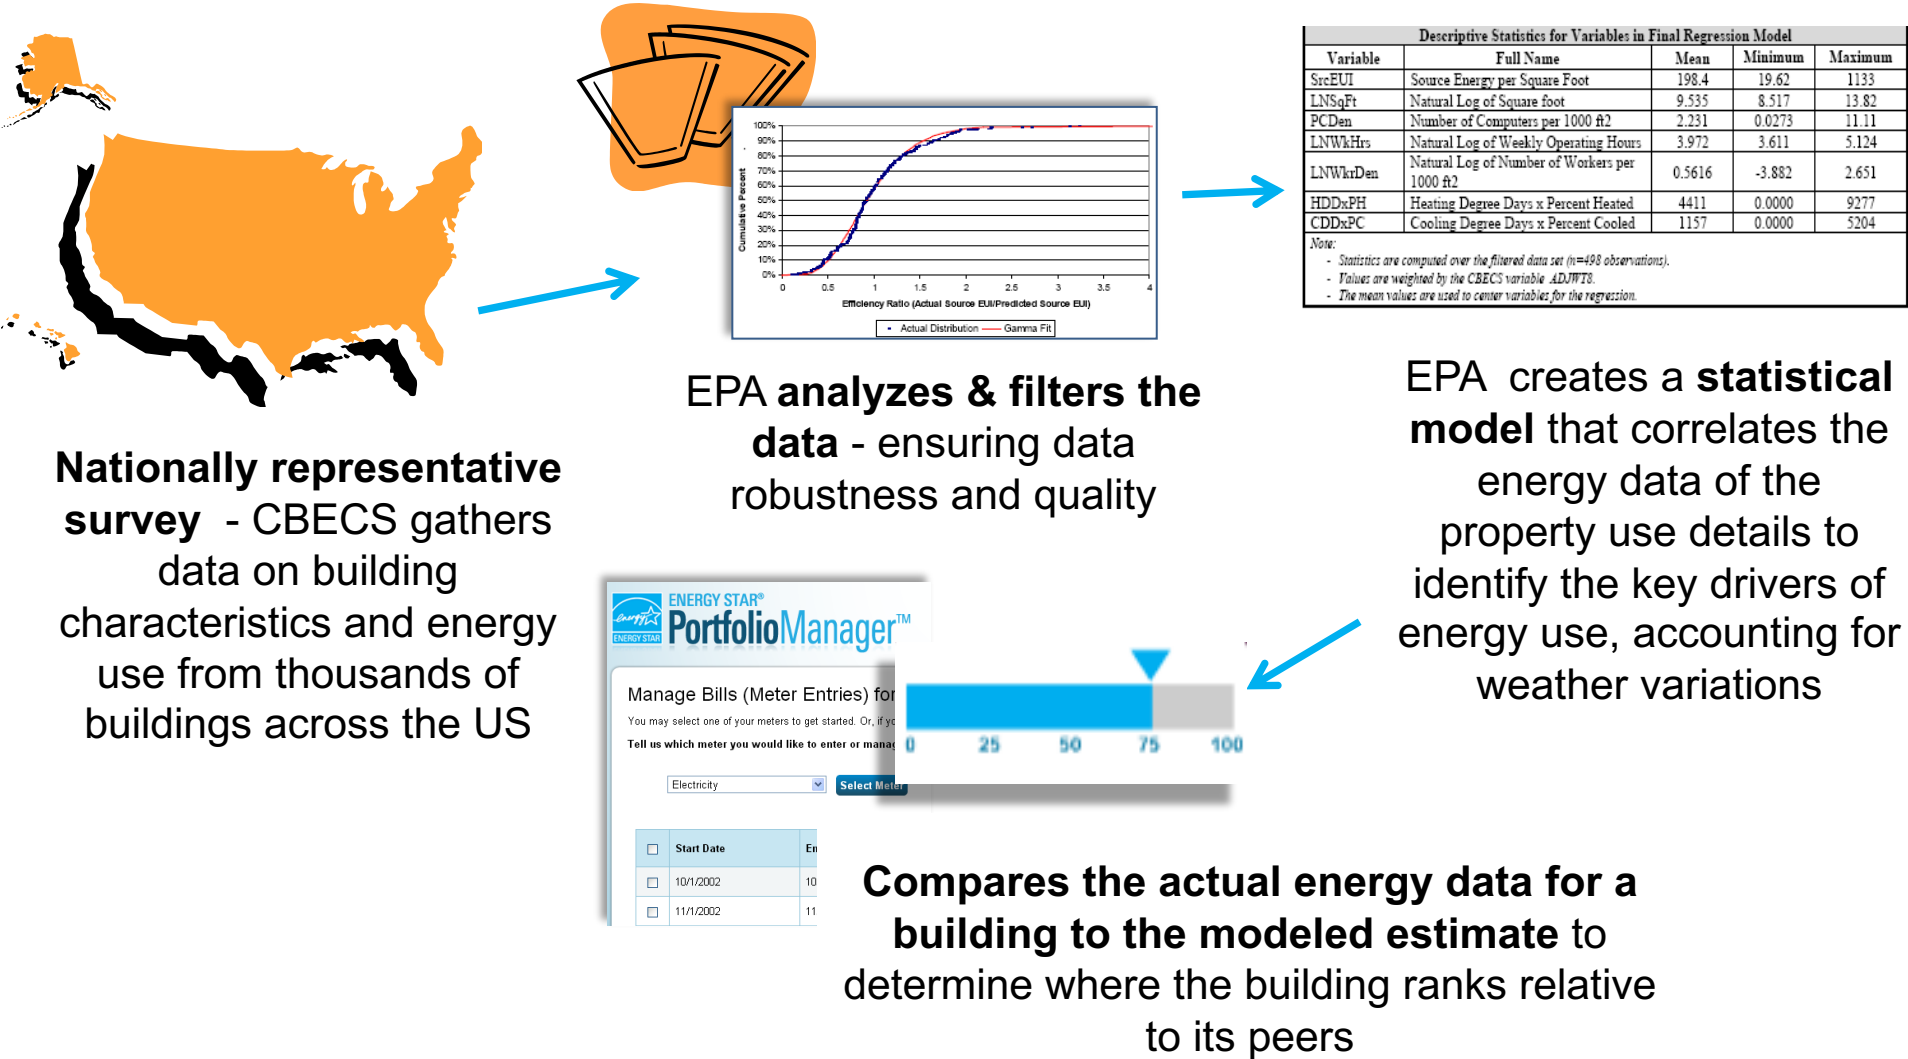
100%
90%
80%
70%
60%
50%
40%
30%
20%
10%
0%

Cumulative Percent

0 0.5 1 1.5 2 2.5 3 3.5 4

Efficiency Ratio (Actual Source EUI/Predicted Source EUI)

Actual Distribution — Gamma Fit

EPA **analyzes & filters the data** - ensuring data robustness and quality

Descriptive Statistics for Variables in Final Regression Model

| Variable | Full Name | Mean | Minimum | Maximum |
|---|---|---|---|---|
| SrcEUI | Source Energy per Square Foot | 198.4 | 19.62 | 1133 |
| LNSqFt | Natural Log of Square foot | 9.535 | 8.517 | 13.82 |
| PCDen | Number of Computers per 1000 ft2 | 2.231 | 0.0273 | 11.11 |
| LNWkHrs | Natural Log of Weekly Operating Hours | 3.972 | 3.611 | 5.124 |
| LNWkrDen | Natural Log of Number of Workers per 1000 ft2 | 0.5616 | -3.882 | 2.651 |
| HDDxPH | Heating Degree Days x Percent Heated | 4411 | 0.0000 | 9277 |
| CDDxPC | Cooling Degree Days x Percent Cooled | 1157 | 0.0000 | 5204 |

Note:
- Statistics are computed over the filtered data set (n=498 observations).
- Values are weighted by the CBECS variable ADJWT8.
- The mean values are used to center variables for the regression.

EPA creates a **statistical model** that correlates the energy data of the property use details to identify the key drivers of energy use, accounting for weather variations

**Nationally representative survey** - CBECS gathers data on building characteristics and energy use from thousands of buildings across the US

ENERGY STAR ENERGY STAR® PortfolioManager™

Manage Bills (Meter Entries) for

You may select one of your meters to get started. Or, if yo

Tell us which meter you would like to enter or manag

Electricity

Select Meter

| | Start Date | En |
|---|---|---|
| | 10/1/2002 | 10 |
| | 11/1/2002 | 11 |

0 25 50 75 100

**Compares the actual energy data for a building to the modeled estimate** to determine where the building ranks relative to its peers